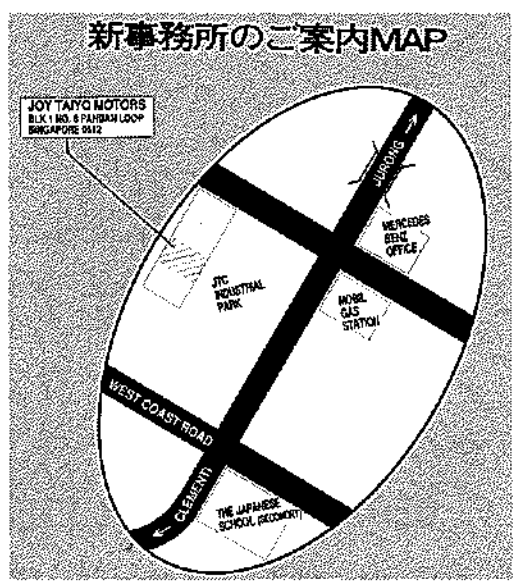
新事務所のご案内MAP

JOY TAIYO MOTORS
BLK 1 NO. 6 PANDAN LOOP
SINGAPORE 0512

JURONG

MERCEDES BENZ OFFICE

JTC INDUSTRIAL PARK

MOBIL GAS STATION

WEST COAST ROAD

CLEMENTI

THE JAPANESE SCHOOL (SECONDARY)